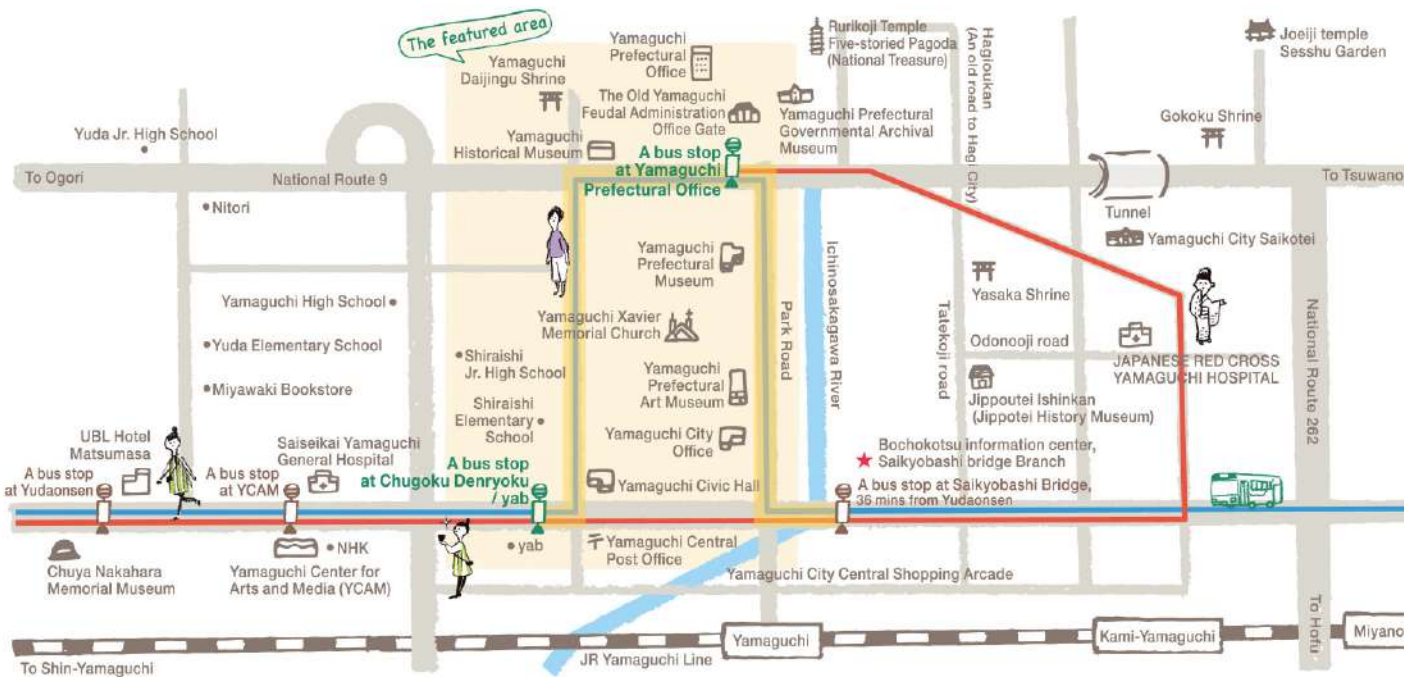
The featured area

Yamaguchi Daijingu Shrine

Yamaguchi Prefectural Office

The Old Yamaguchi Feudal Administration Office Gate

Yamaguchi Historical Museum

Rurikoji Temple Five-storied Pagoda (National Treasure)

Yamaguchi Prefectural Governmental Archival Museum

Hagiokan (An old road to Hagi City)

Joeiji temple Sesshu Garden

Gokoku Shrine

Yuda Jr. High School

To Ogori

National Route 9

A bus stop at Yamaguchi Prefectural Office

To Tsuwano

Tunnel

Nitori

Yamaguchi City Saikotei

Yamaguchi Prefectural Museum

Ichinosakagawa River

Yasaka Shrine

Yamaguchi High School

Yamaguchi Xavier Memorial Church

Park Road

Tatekoji road

Odonooji road

Yuda Elementary School

Shiraishi Jr. High School

JAPANESE RED CROSS YAMAGUCHI HOSPITAL

Miyawaki Bookstore

Yamaguchi Prefectural Art Museum

Jippoutei Ishinkan (Jippotei History Museum)

National Route 262

UBL Hotel Matsumasa

Shiraishi Elementary School

Yamaguchi City Office

Saiseikai Yamaguchi General Hospital

Bochokotsu information center, Saikyobashi bridge Branch

A bus stop at Yudaonsen

A bus stop at YCAM

A bus stop at Chugoku Denryoku / yab

Yamaguchi Civic Hall

A bus stop at Saikyobashi Bridge, 36 mins from Yudaonsen

NHK

yab

Yamaguchi Central Post Office

Chuya Nakahara Memorial Museum

Yamaguchi Center for Arts and Media (YCAM)

Yamaguchi City Central Shopping Arcade

To Hofu

Yamaguchi

Kami-Yamaguchi

Miyano

To Shin-Yamaguchi

JR Yamaguchi Line